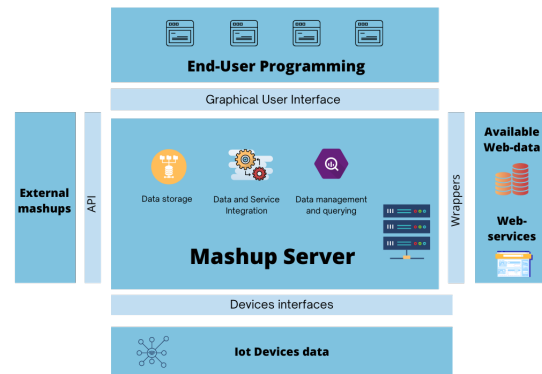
End-User Programming

Graphical User Interface

External mashups

API

Data storage

Data and Service Integration

Data management and querying

Mashup Server

Wrappers

Available Web-data

Web-services

Devices interfaces

Iot Devices data